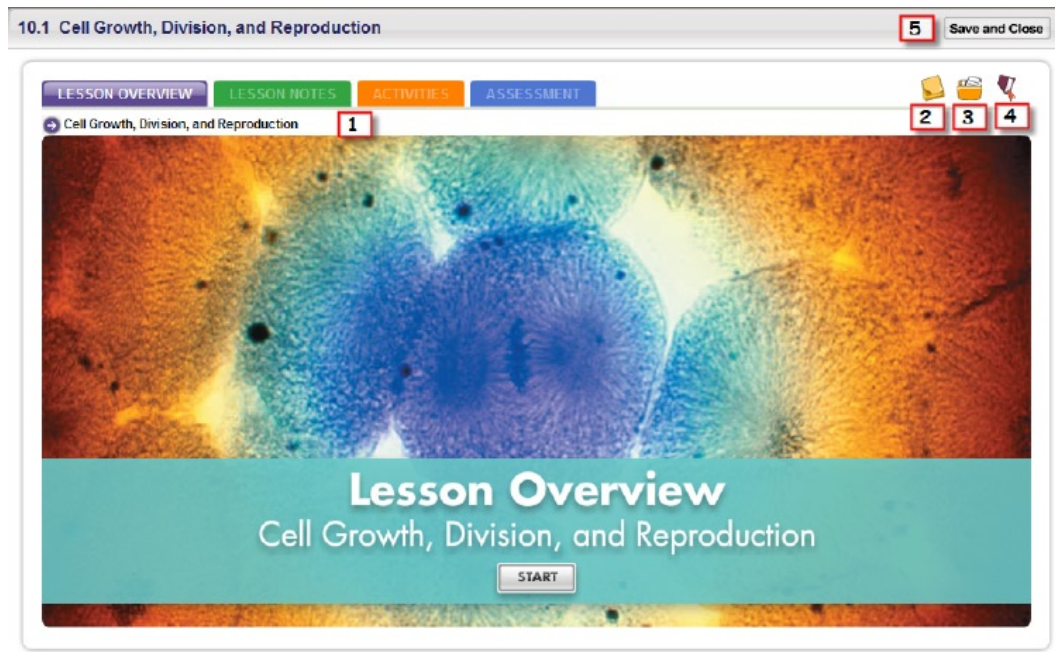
10.1 Cell Growth, Division, and Reproduction

5

Save and Close

LESSON OVERVIEW

LESSON NOTES

ACTIVITIES

ASSESSMENT

2 3 4

Cell Growth, Division, and Reproduction

1

Lesson Overview

Cell Growth, Division, and Reproduction

START